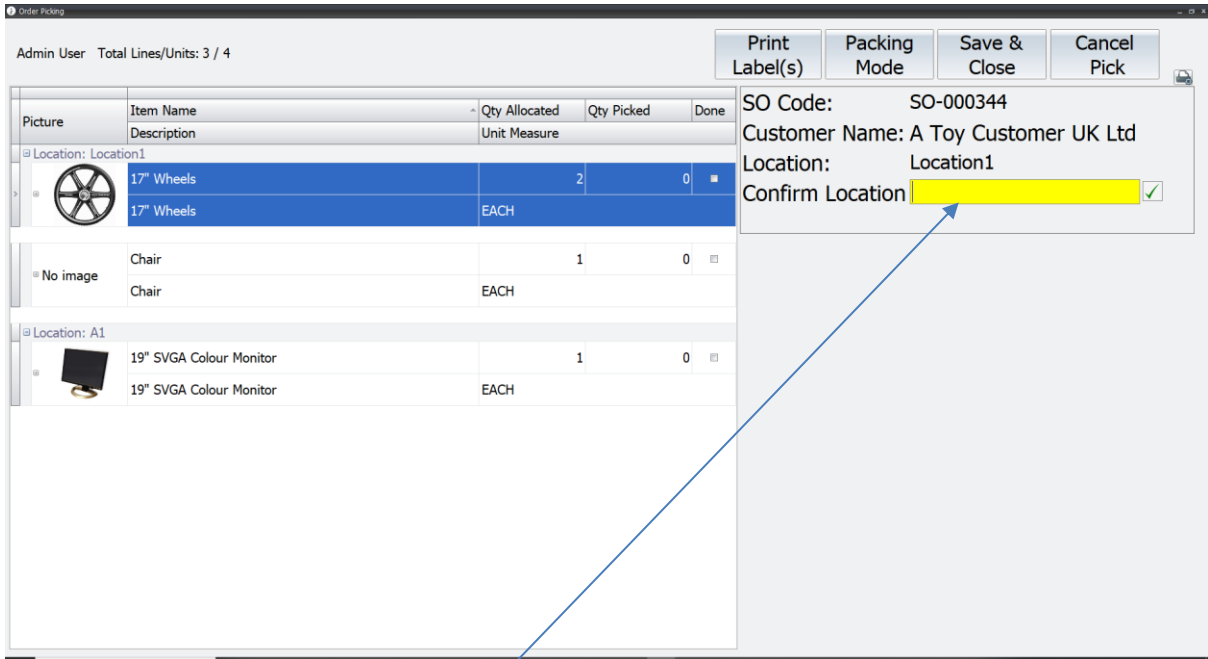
Order Picking

Admin User Total Lines/Units: 3 / 4

Print Label(s)
Packing Mode
Save & Close
Cancel Pick

| Picture | Item Name | Qty Allocated | Qty Picked | Done |
|---|---|---|---|---|
| | Description | Unit Measure | | |
| Location: Location1 | | | | |
| | 17" Wheels | 2 | 0 | |
| | 17" Wheels | EACH | | |
| No image | Chair | 1 | 0 | |
| | Chair | EACH | | |
| Location: A1 | | | | |
| | 19" SVGA Colour Monitor | 1 | 0 | |
| | 19" SVGA Colour Monitor | EACH | | |

SO Code: SO-000344
Customer Name: A Toy Customer UK Ltd
Location: Location1
Confirm Location